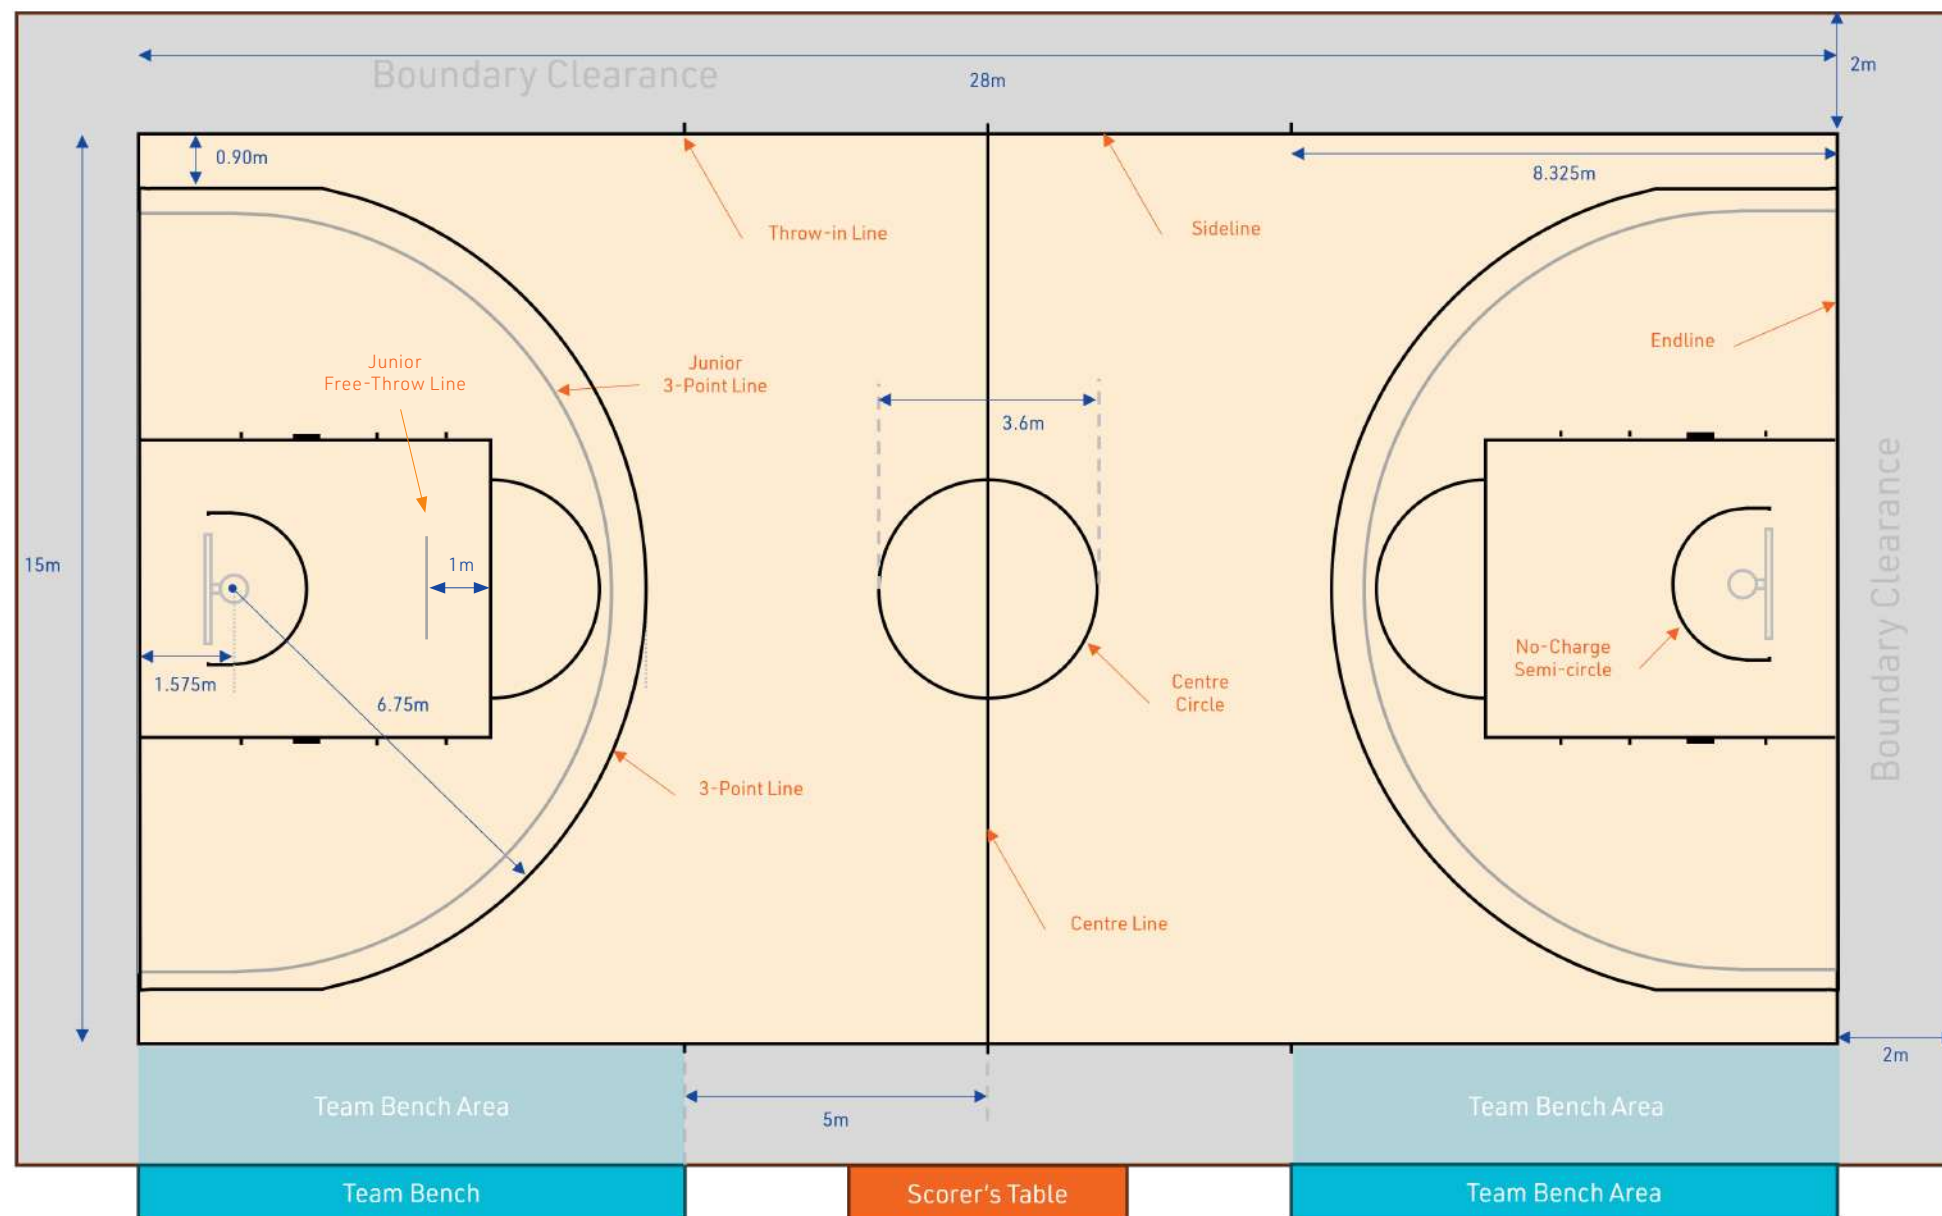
Boundary Clearance

28m

2m

0.90m

8.325m

Throw-in Line

Sideline

15m

Junior Free-Throw Line

Junior 3-Point Line

3.6m

Endline

1m

1.575m

6.75m

No-Charge Semi-circle

Centre Circle

Boundary Clearance

3-Point Line

Centre Line

2m

Team Bench Area

5m

Team Bench Area

Team Bench

Scorer's Table

Team Bench Area